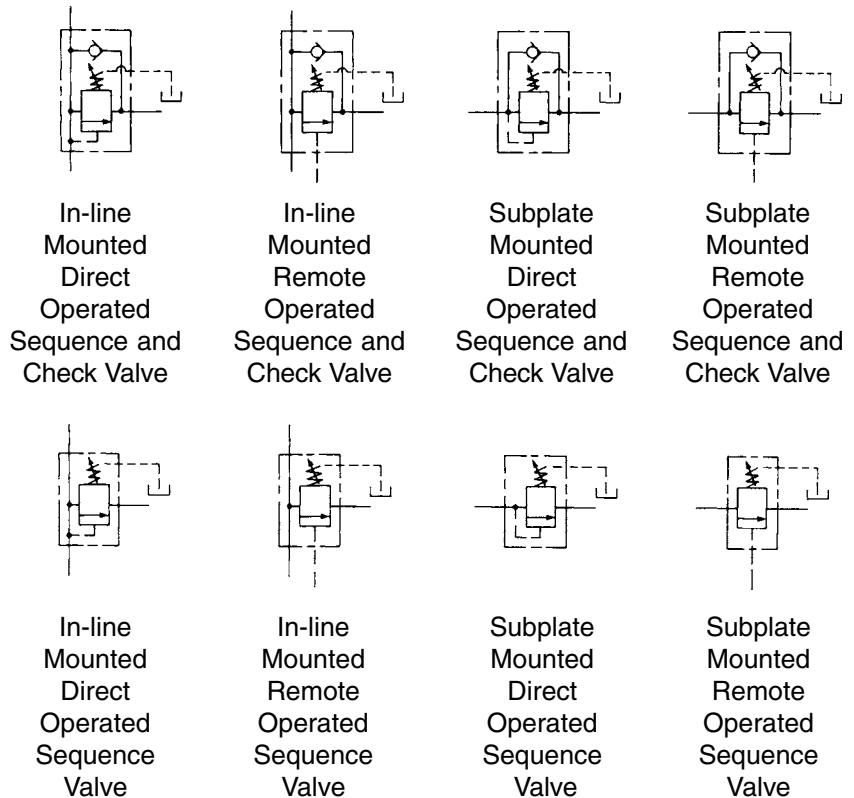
In-line Mounted Direct Operated Sequence and Check Valve

In-line Mounted Remote Operated Sequence and Check Valve

Subplate Mounted Direct Operated Sequence and Check Valve

Subplate Mounted Remote Operated Sequence and Check Valve

In-line Mounted Direct Operated Sequence Valve

In-line Mounted Remote Operated Sequence Valve

Subplate Mounted Direct Operated Sequence Valve

Subplate Mounted Remote Operated Sequence Valve